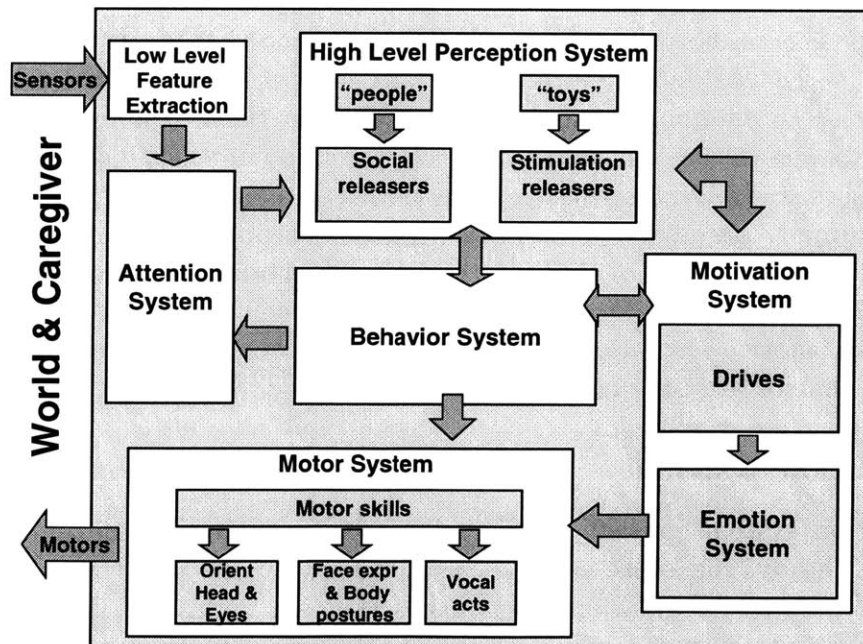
World & Caregiver

Sensors

Low Level Feature Extraction

High Level Perception System

"people"

"toys"

Social releasers

Stimulation releasers

Attention System

Behavior System

Motivation System

Drives

Emotion System

Motor System

Motor skills

Orient Head & Eyes

Face expr & Body postures

Vocal acts

Motors